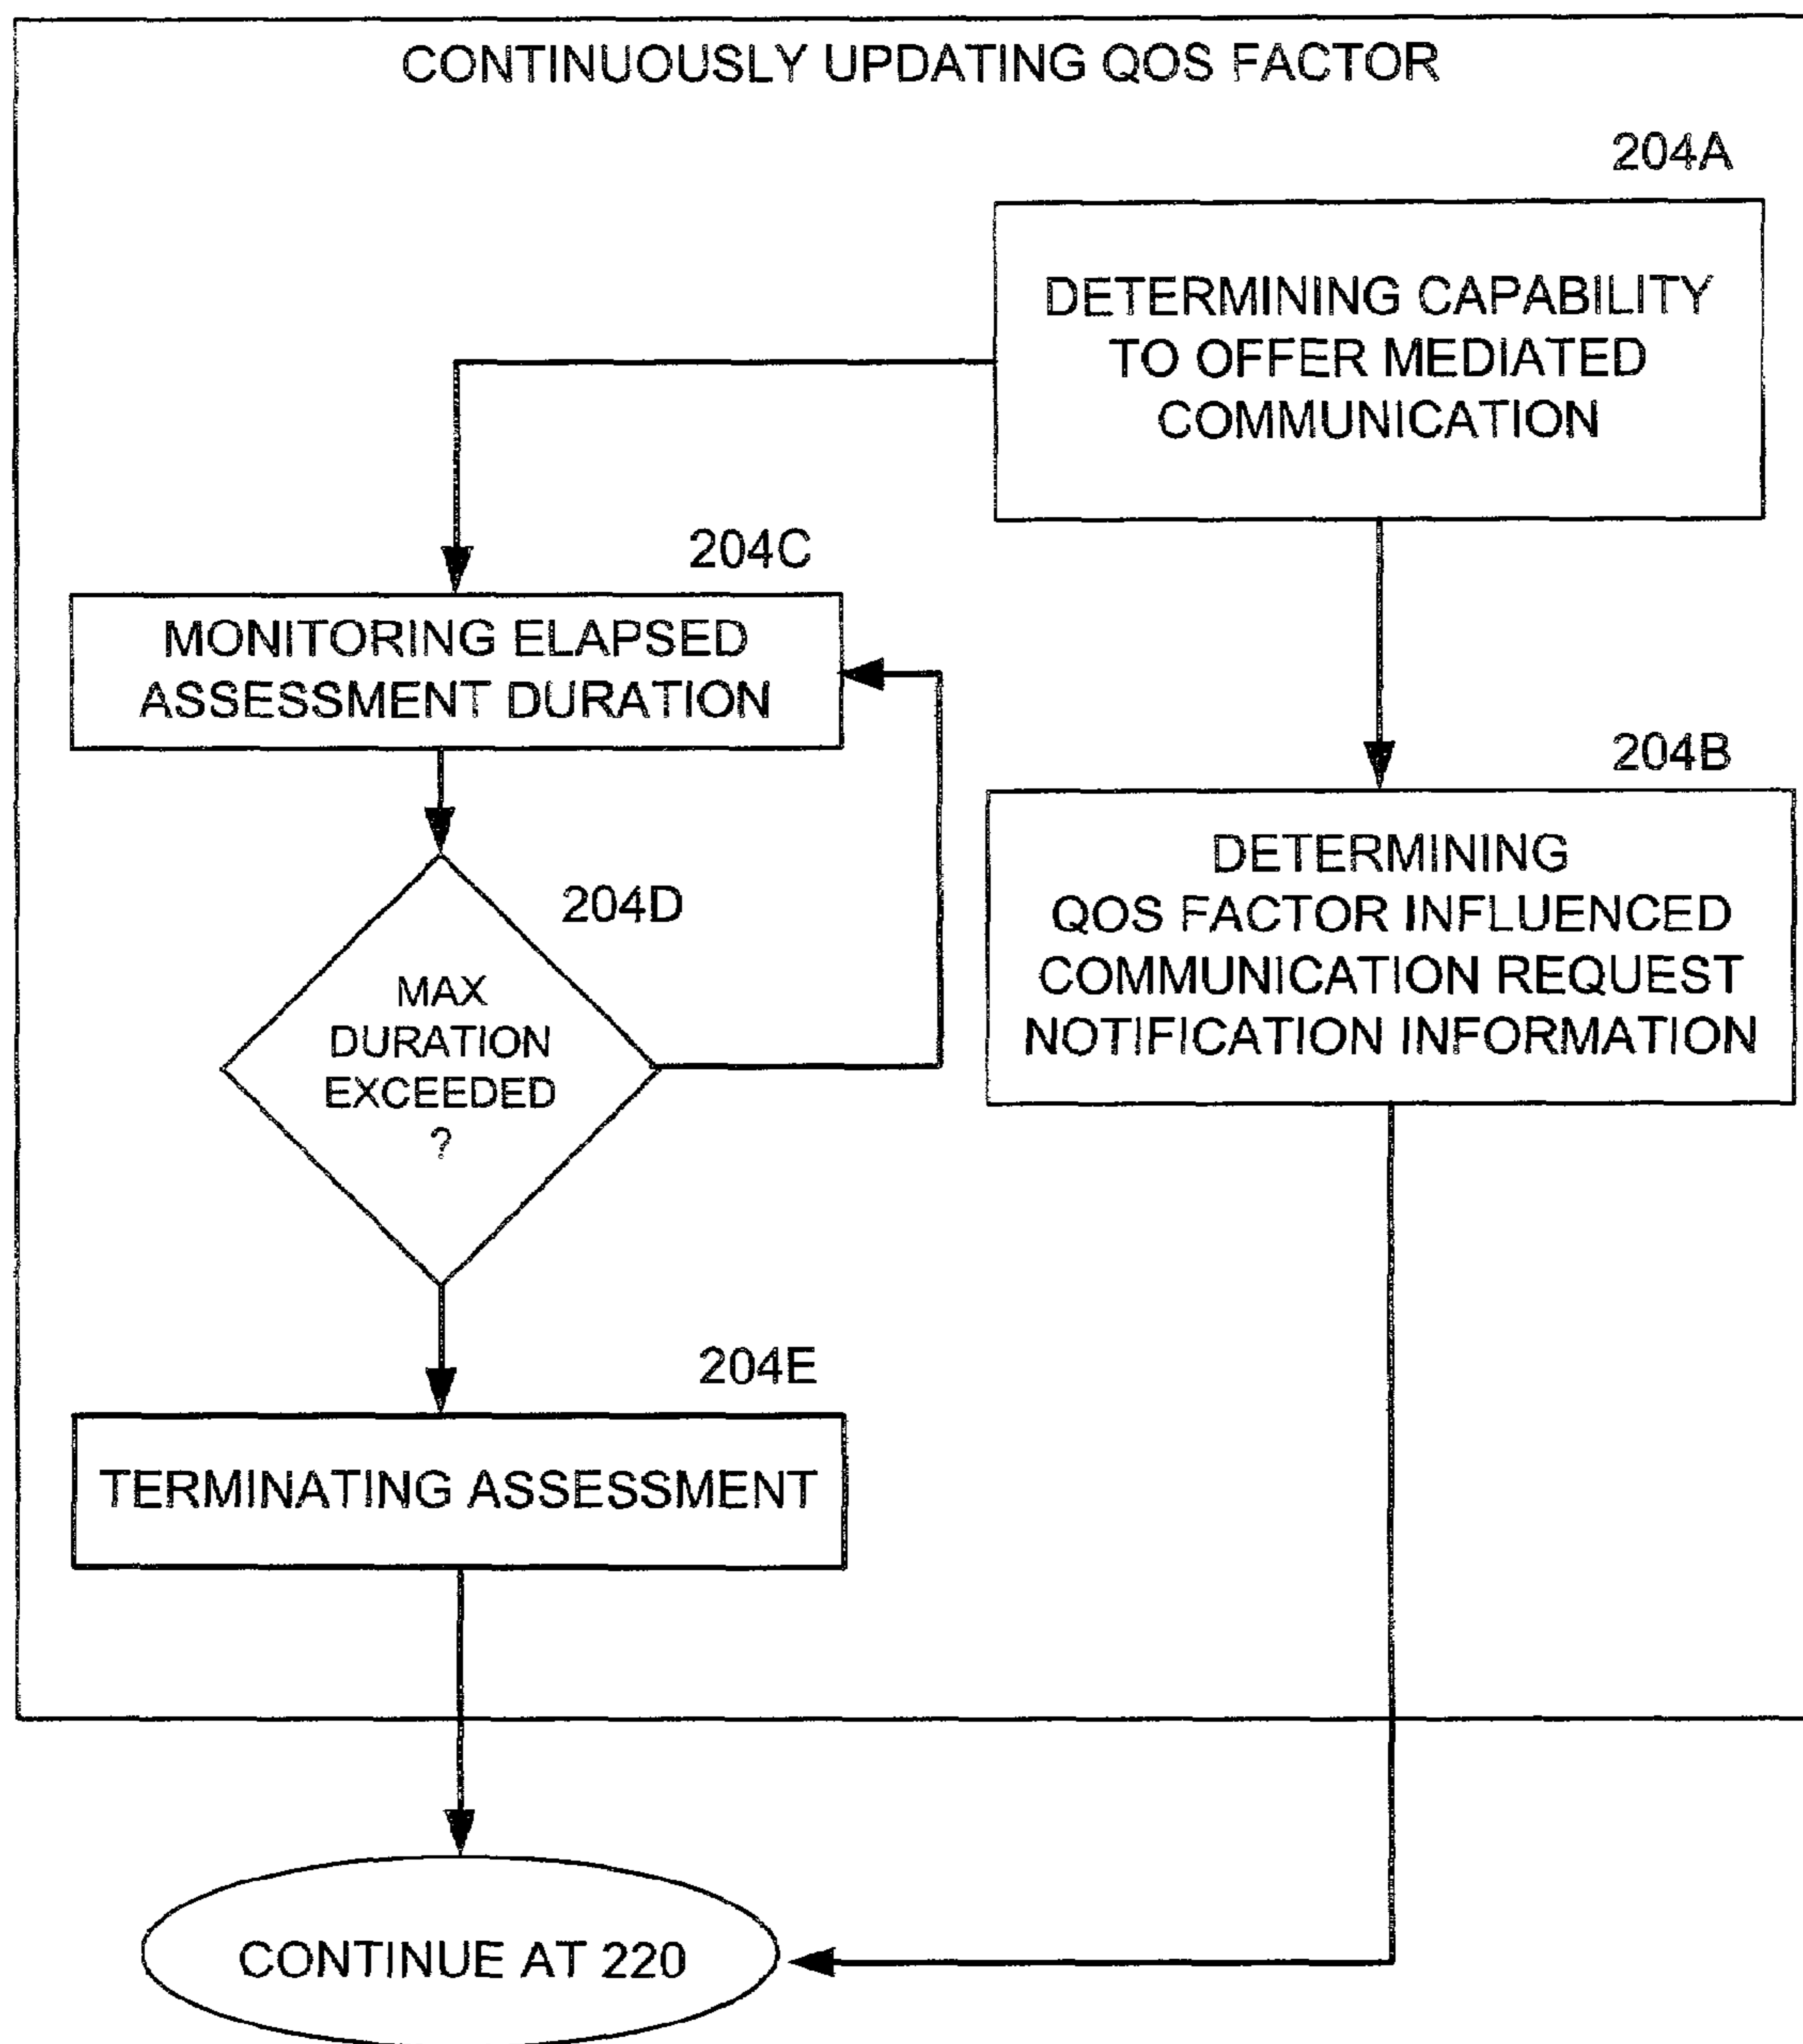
CONTINUOUSLY UPDATING QOS FACTOR

204A

DETERMINING CAPABILITY TO OFFER MEDIATED COMMUNICATION

204C

MONITORING ELAPSED ASSESSMENT DURATION

204B

DETERMINING QOS FACTOR INFLUENCED COMMUNICATION REQUEST NOTIFICATION INFORMATION

204D

MAX DURATION EXCEEDED ?

204E

TERMINATING ASSESSMENT

CONTINUE AT 220